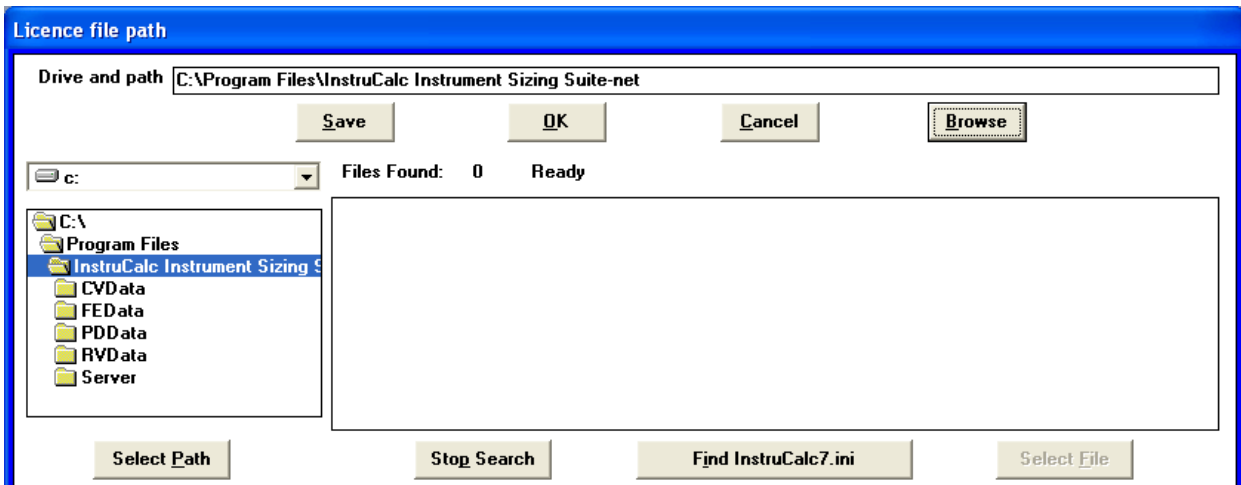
Licence file path

Drive and path C:\Program Files\InstruCalc Instrument Sizing Suite-net

Save OK Cancel Browse

c:

Files Found: 0 Ready

C:\
Program Files
InstruCalc Instrument Sizing S
CVData
FEData
PDData
RVData
Server

Select Path Stop Search Find InstruCalc7.ini Select File